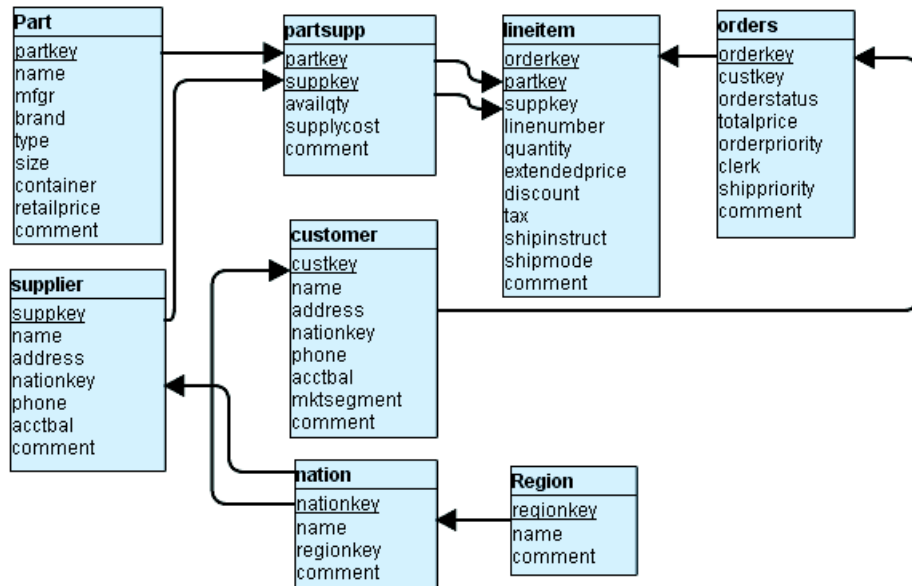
Part
partkey
name
mfgr
brand
type
size
container
retailprice
comment

partsupp
partkey
suppkey
availqty
supplycost
comment

lineitem
orderkey
partkey
suppkey
linenumber
quantity
extendedprice
discount
tax
shipinstruct
shipmode
comment

orders
orderkey
custkey
orderstatus
totalprice
orderpriority
clerk
shippriority
comment

customer
custkey
name
address
nationkey
phone
acctbal
mktsegment
comment

supplier
suppkey
name
address
nationkey
phone
acctbal
comment

nation
nationkey
name
regionkey
comment

Region
regionkey
name
comment